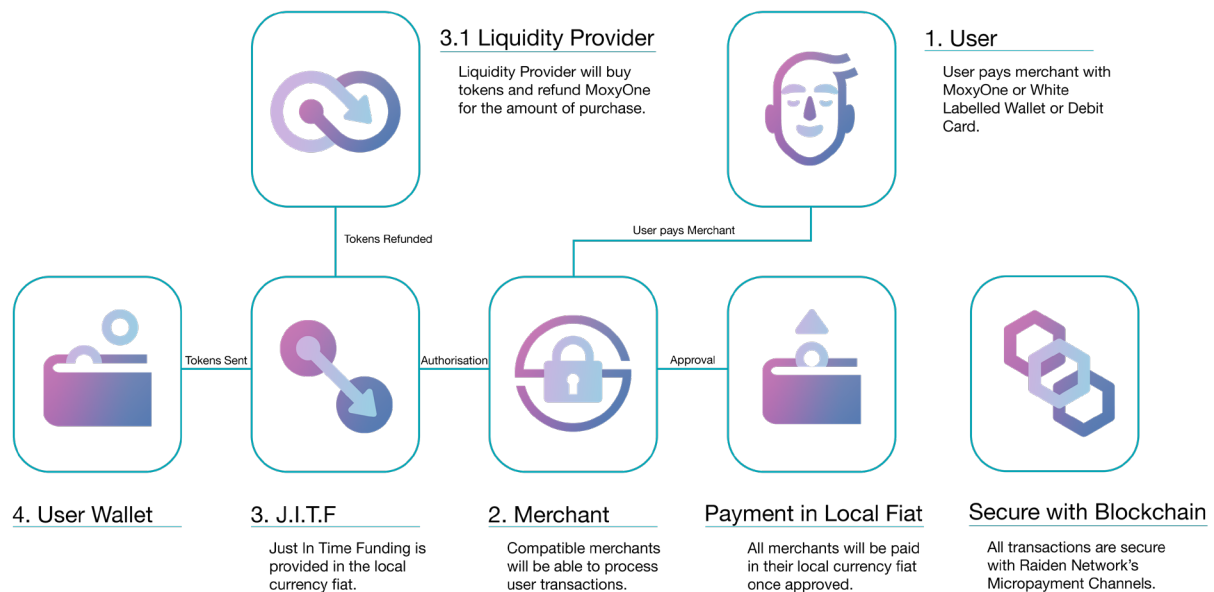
3.1 Liquidity Provider

Liquidity Provider will buy tokens and refund MoxyOne for the amount of purchase.

1. User

User pays merchant with MoxyOne or White Labelled Wallet or Debit Card.

User pays Merchant

Tokens Refunded

Tokens Sent

Authorisation

Approval

4. User Wallet

3. J.I.T.F

Just In Time Funding is provided in the local currency fiat.

2. Merchant

Compatible merchants will be able to process user transactions.

Payment in Local Fiat

All merchants will be paid in their local currency fiat once approved.

Secure with Blockchain

All transactions are secure with Raiden Network's Micropayment Channels.